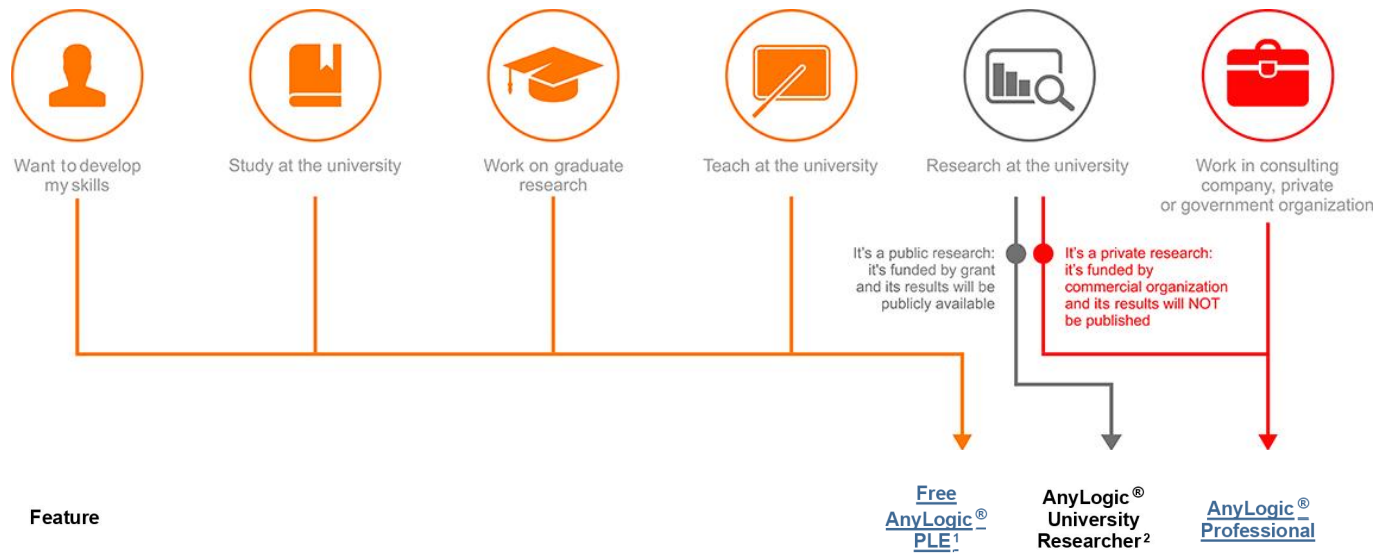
Want to develop my skills

Study at the university

Work on graduate research

Teach at the university

Research at the university

Work in consulting company, private or government organization

It's a public research: it's funded by grant and its results will be publicly available

It's a private research: it's funded by commercial organization and its results will NOT be published

Feature

Free AnyLogic® PLE$^1$

AnyLogic® University Researcher$^2$

AnyLogic® Professional